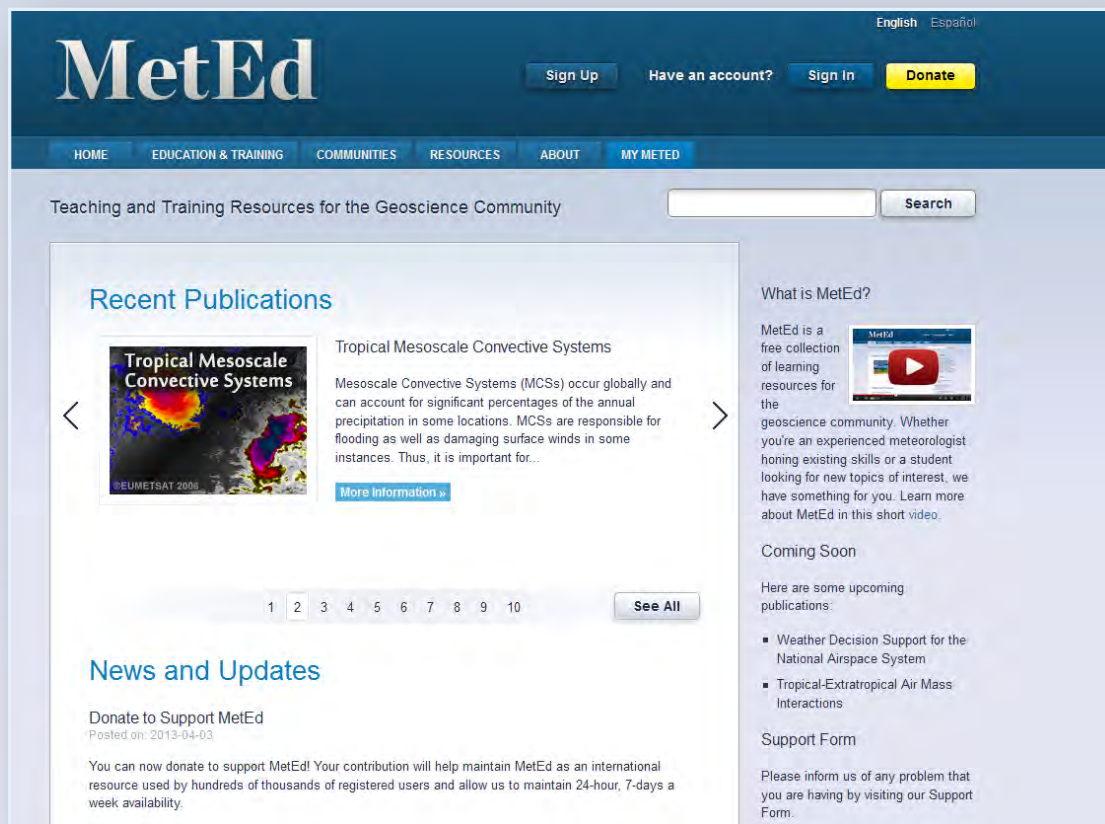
English Español

MetEd

Sign Up Have an account? Sign In Donate

HOME EDUCATION & TRAINING COMMUNITIES RESOURCES ABOUT MY METED

Teaching and Training Resources for the Geoscience Community

Search

Recent Publications

Tropical Mesoscale Convective Systems

©EUMETSAT 2006

Tropical Mesoscale Convective Systems

Mesoscale Convective Systems (MCSs) occur globally and can account for significant percentages of the annual precipitation in some locations. MCSs are responsible for flooding as well as damaging surface winds in some instances. Thus, it is important for...

More Information »

1 2 3 4 5 6 7 8 9 10

See All

News and Updates

Donate to Support MetEd
Posted on: 2013-04-03

You can now donate to support MetEd! Your contribution will help maintain MetEd as an international resource used by hundreds of thousands of registered users and allow us to maintain 24-hour, 7-days a week availability.

What is MetEd?

MetEd

MetEd is a free collection of learning resources for the geoscience community. Whether you're an experienced meteorologist honing existing skills or a student looking for new topics of interest, we have something for you. Learn more about MetEd in this short video.

Coming Soon

Here are some upcoming publications:

- Weather Decision Support for the National Airspace System
- Tropical-Extratropical Air Mass Interactions

Support Form

Please inform us of any problem that you are having by visiting our Support Form.